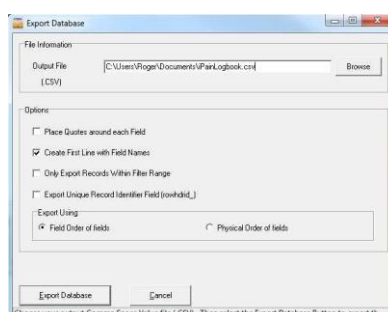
Export Database

File Information

Output File (.CSV)

C:\Users\Roger\Documents\PainLogbook.csv

Browse

Options

Place Quotes around each Field

Create First Line with Field Names

Only Export Records Within Filter Range

Export Unique Record Identifier Field (rowhdid_)

Export Using

Field Order of fields

Physical Order of fields

Export Database

Cancel

Choose your output Comma Separated Value file (.CSV). Then select the Export Database Button to export th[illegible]